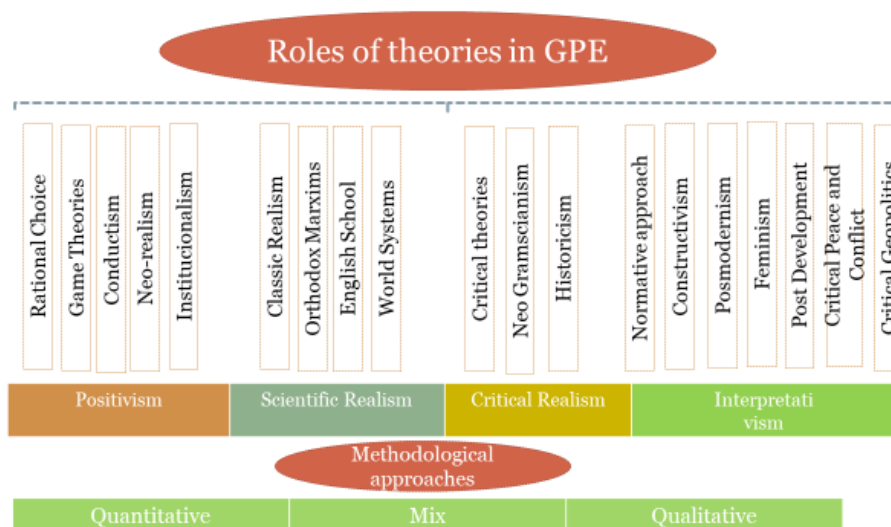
Roles of theories in GPE

Rational Choice
Game Theories
Conductism
Neo-realism
Institucionalism

Classic Realism
Orthodox Marxims
English School
World Systems

Critical theories
Neo Gramscianism
Historicism

Normative approach
Constructivism
Posmodernism
Feminism
Post Development
Critical Peace and Conflict
Critical Geopolitics

Positivism
Scientific Realism
Critical Realism
Interpretativism

Methodological approaches

Quantitative
Mix
Qualitative